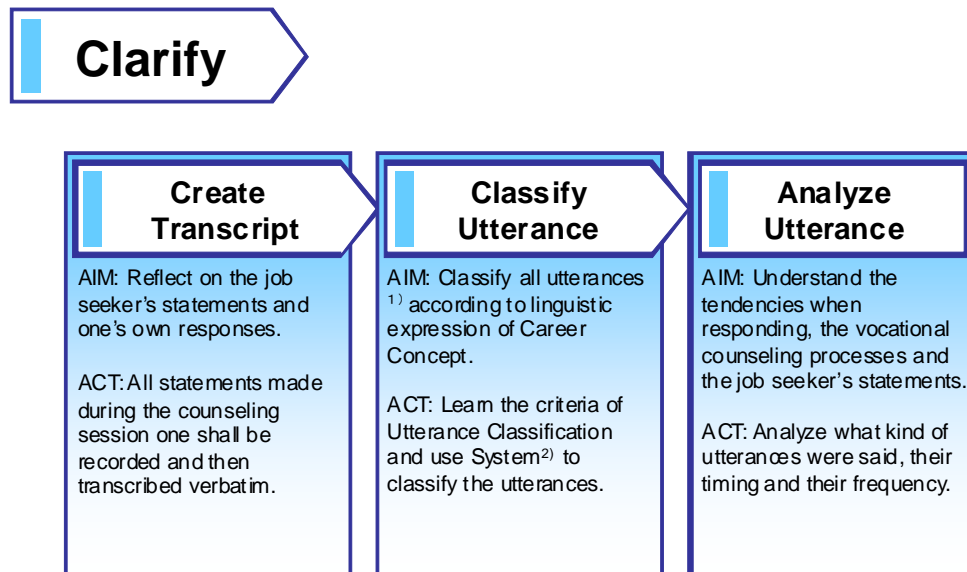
Clarify

Create Transcript

AIM: Reflect on the job seeker's statements and one's own responses.

ACT: All statements made during the counseling session one shall be recorded and then transcribed verbatim.

Classify Utterance

AIM: Classify all utterances $^{1)}$ according to linguistic expression of Career Concept.

ACT: Learn the criteria of Utterance Classification and use System$^{2)}$ to classify the utterances.

Analyze Utterance

AIM: Understand the tendencies when responding, the vocational counseling processes and the job seeker's statements.

ACT: Analyze what kind of utterances were said, their timing and their frequency.